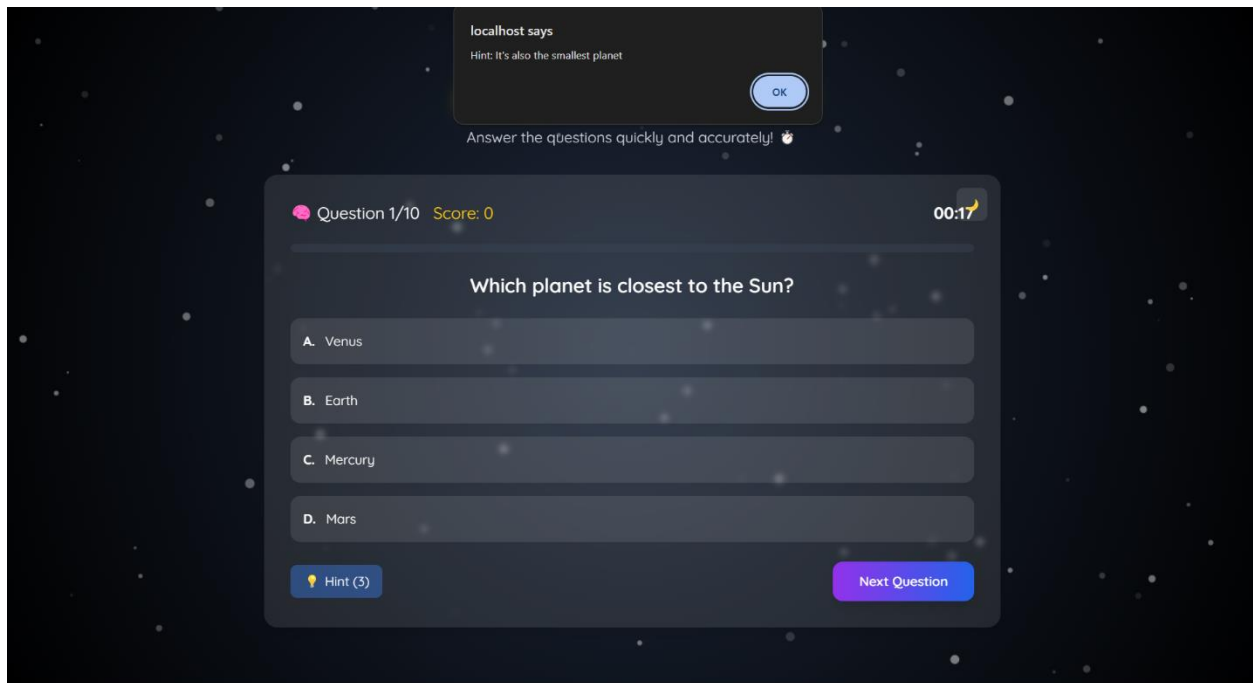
localhost says

Hint: It's also the smallest planet

OK

Answer the questions quickly and accurately! ⏱

🧠 Question 1/10 Score: 0

00:17

Which planet is closest to the Sun?

A. Venus

B. Earth

C. Mercury

D. Mars

💡 Hint (3)

Next Question